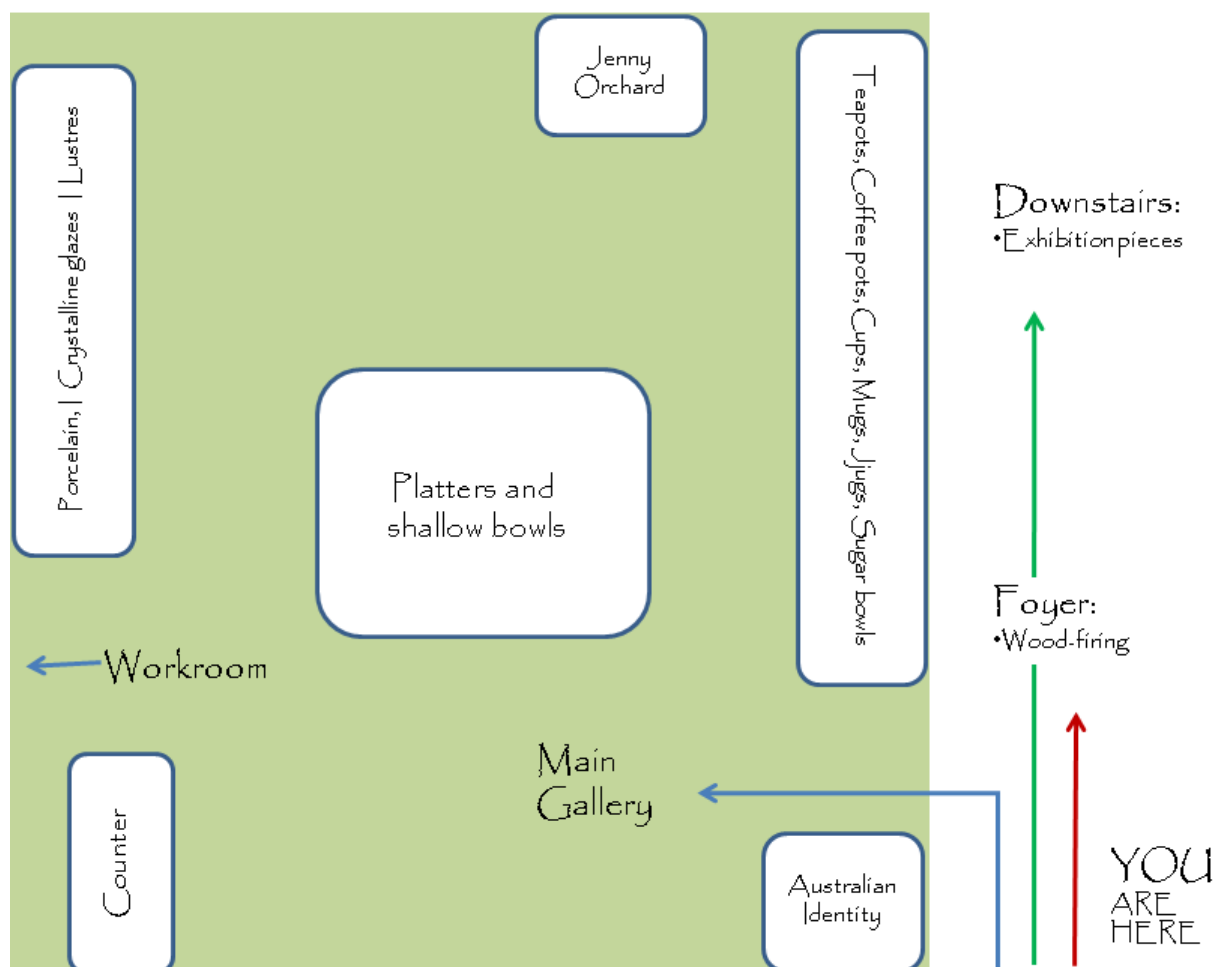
Jenny Orchard

Porcelain, | Crystalline glazes | Lustres

Teapots, Coffee pots, Cups, Mugs, Jugs, Sugar bowls

Downstairs:
•Exhibition pieces

Platters and shallow bowls

Foyer:
•Wood-firing

Workroom

Main Gallery

Counter

Australian Identity

YOU ARE HERE